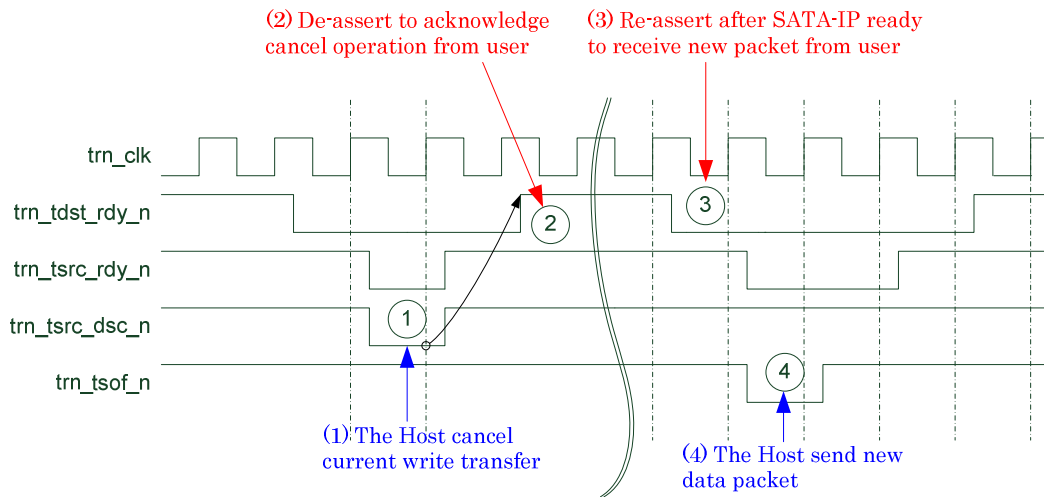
(2) De-assert to acknowledge cancel operation from user

(3) Re-assert after SATA-IP ready to receive new packet from user

trn_clk

trn_tdst_rdy_n

trn_tsrc_rdy_n

trn_tsrc_dsc_n

trn_tsof_n

1

2

3

4

(1) The Host cancel current write transfer

(4) The Host send new data packet